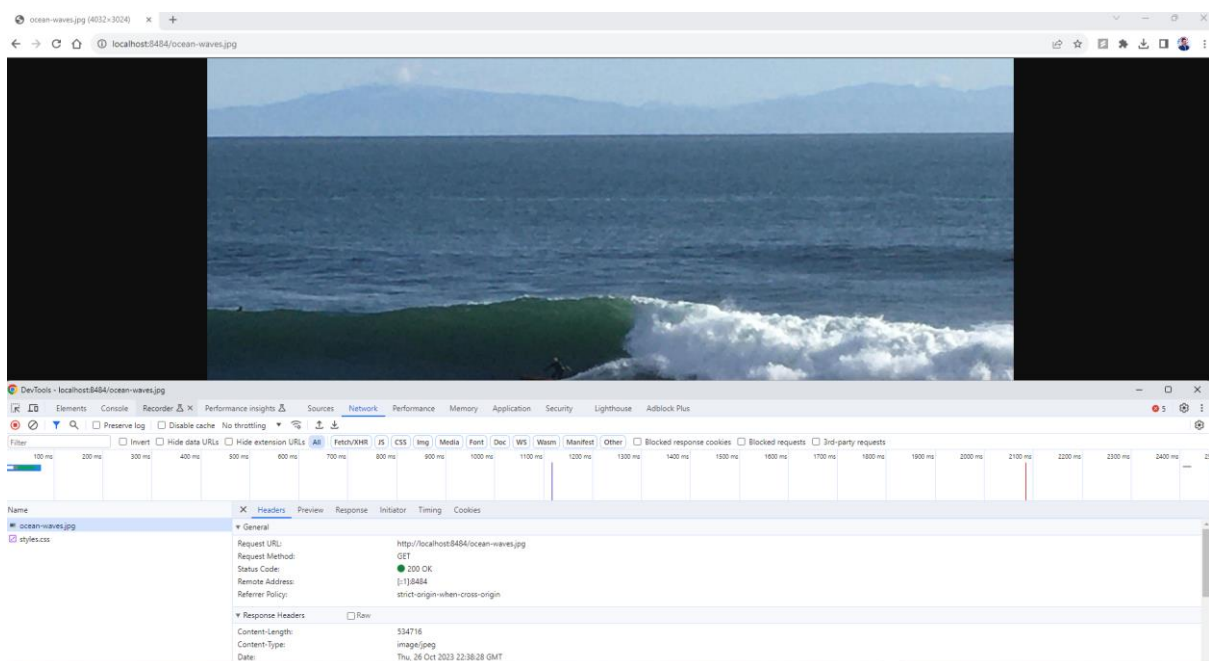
ocean-waves.jpg (4032×3024) × +

localhost:8484/ocean-waves.jpg

DevTools - localhost:8484/ocean-waves.jpg

Elements Console Recorder × Performance insights Sources Network Performance Memory Application Security Lighthouse Adblock Plus

5

Preserve log Disable cache No throttling

Filter Invert Hide data URLs Hide extension URLs All Fetch/XHR JS CSS Img Media Font Doc WS Wasm Manifest Other Blocked response cookies Blocked requests 3rd-party requests

100 ms 200 ms 300 ms 400 ms 500 ms 600 ms 700 ms 800 ms 900 ms 1000 ms 1100 ms 1200 ms 1300 ms 1400 ms 1500 ms 1600 ms 1700 ms 1800 ms 1900 ms 2000 ms 2100 ms 2200 ms 2300 ms 2400 ms

Name
ocean-waves.jpg
styles.css

× Headers Preview Response Initiator Timing Cookies

▾ General
Request URL: http://localhost:8484/ocean-waves.jpg
Request Method: GET
Status Code: 200 OK
Remote Address: [::1]:8484
Referrer Policy: strict-origin-when-cross-origin

▾ Response Headers Raw
Content-Length: 534716
Content-Type: image/jpeg
Date: Thu, 26 Oct 2023 22:38:28 GMT